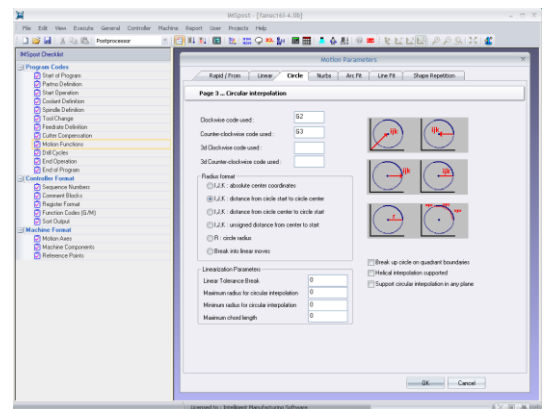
IMSpost - [fanuc161-4.3b]

File Edit View Execute General Controller Machine Report User Projects Help

Postprocessor

IMSpost Checklist

Program Codes
Start of Program
Partno Definition
Start Operation
Coolant Definition
Spindle Definition
Tool Change
Feedrate Definition
Cutter Compensation
Motion Functions
Drill Cycles
End Operation
End of Program
Controller Format
Sequence Numbers
Comment Blocks
Register Format
Function Codes (G/M)
Sort Output
Machine Format
Motion Axes
Machine Components
Reference Points

Motion Parameters

Rapid / From | Linear | Circle | Nurbs | Arc Fit | Line Fit | Shape Repetition

Page 3 ... Circular interpolation

Clockwise code used : G2
Counter-clockwise code used : G3
3d Clockwise code used :
3d Counter-clockwise code used :

Radius format
I,J,K : absolute center coordinates
I,J,K : distance from circle start to circle center
I,J,K : distance from circle center to circle start
I,J,K : unsigned distance from center to start
R : circle radius
Break into linear moves

Linearization Parameters
Linear Tolerance Break 0
Maximum radius for circular interpolation 0
Minimum radius for circular interpolation 0
Maximum chord length 0

ijk
ijk
ijk
ijk
r

Break up circle on quadrant boundaries
Helical interpolation supported
Support circular interpolation in any plane

OK Cancel

Licensed to : Intelligent Manufacturing Software